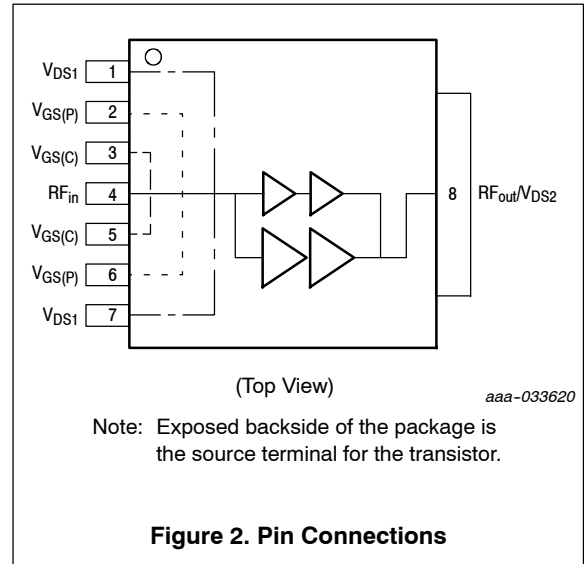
$V_{DS1}$ 1
$V_{GS(P)}$ 2
$V_{GS(C)}$ 3
$RF_{in}$ 4
$V_{GS(C)}$ 5
$V_{GS(P)}$ 6
$V_{DS1}$ 7

8 $RF_{out}/V_{DS2}$

(Top View)

aaa-033620

Note: Exposed backside of the package is the source terminal for the transistor.

**Figure 2. Pin Connections**